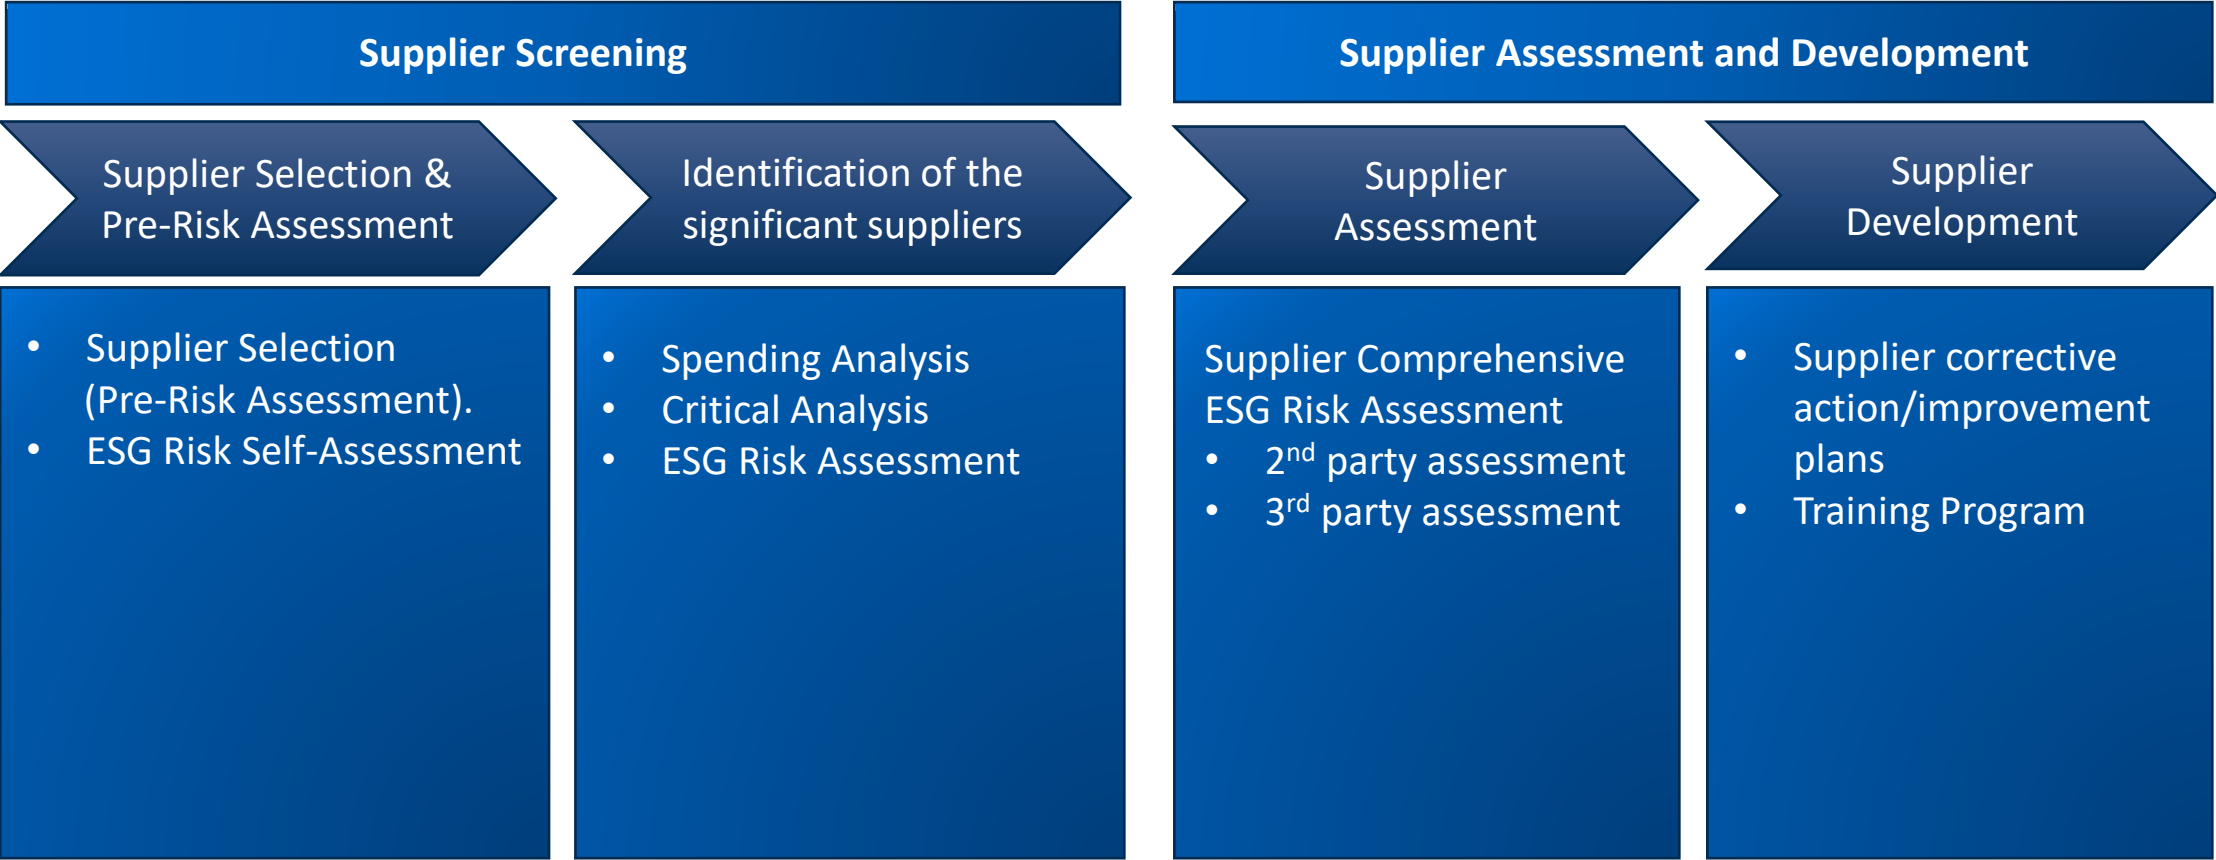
Supplier Screening

Supplier Assessment and Development

Supplier Selection & Pre-Risk Assessment

Identification of the significant suppliers

Supplier Assessment

Supplier Development

- Supplier Selection (Pre-Risk Assessment).
- ESG Risk Self-Assessment

- Spending Analysis
- Critical Analysis
- ESG Risk Assessment

Supplier Comprehensive ESG Risk Assessment
- 2$^{nd}$ party assessment
- 3$^{rd}$ party assessment

- Supplier corrective action/improvement plans
- Training Program